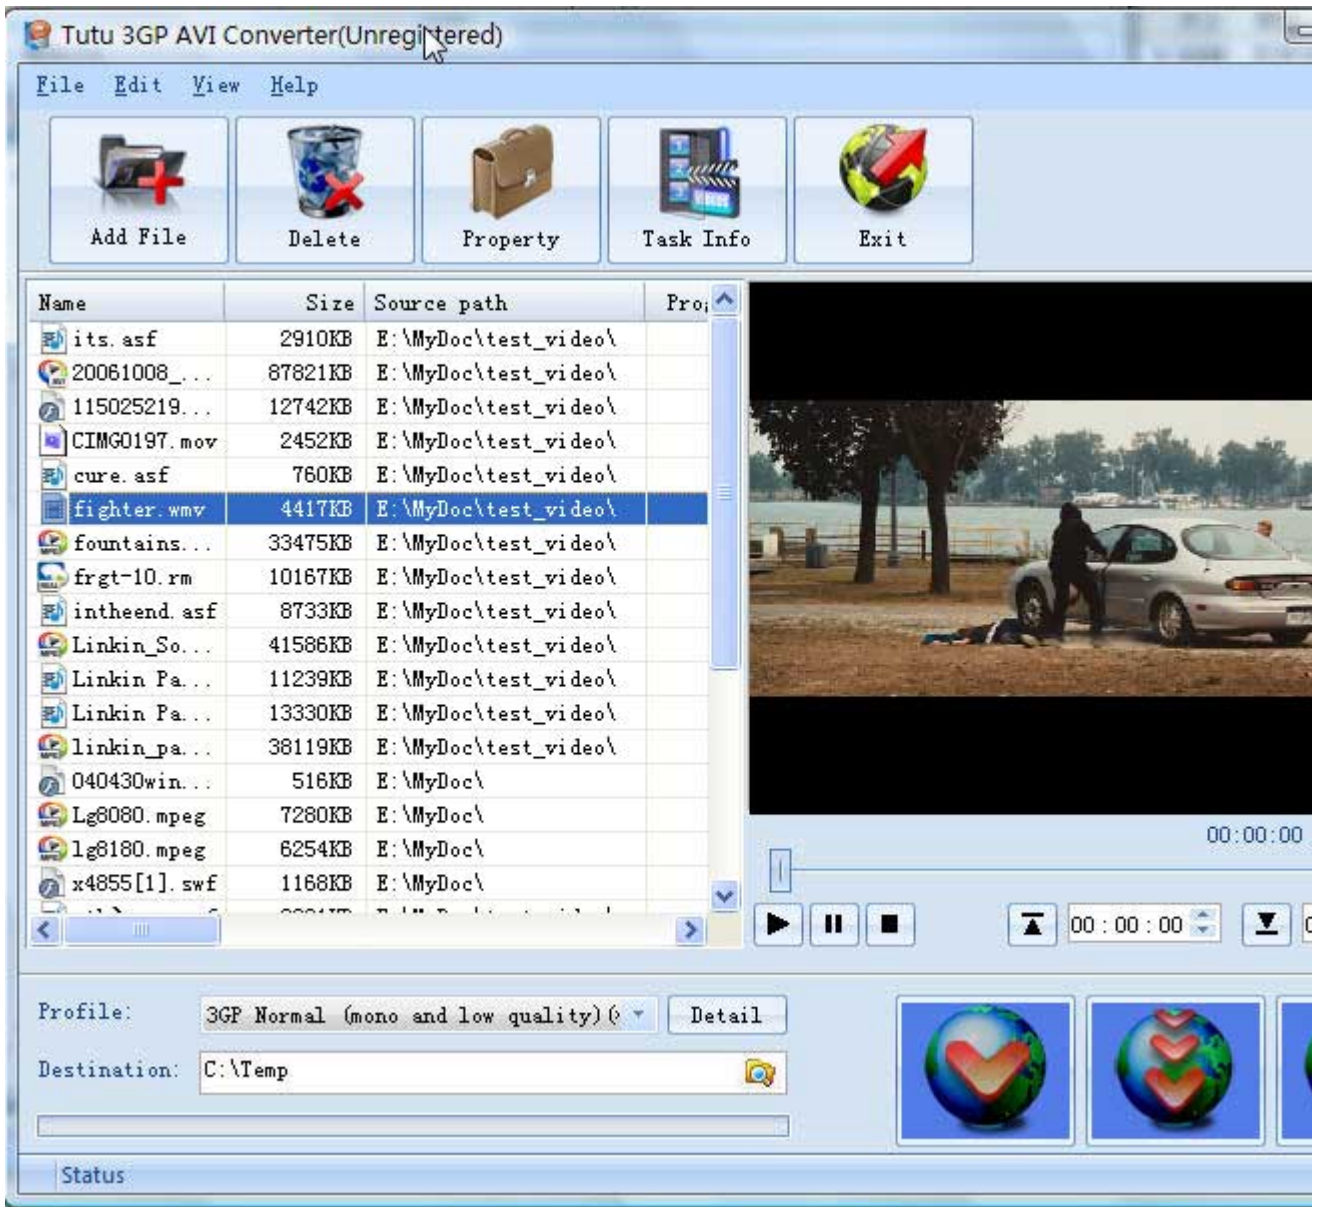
Tutu 3GP AVI Converter(Unregistered)

File Edit View Help

Add File Delete Property Task Info Exit

| Name | Size | Source path | Pro |
|---|---|---|---|
| its.asf | 2910KB | E:\MyDoc\test_video\ | |
| 20061008_... | 87821KB | E:\MyDoc\test_video\ | |
| 115025219... | 12742KB | E:\MyDoc\test_video\ | |
| CIMG0197.mov | 2452KB | E:\MyDoc\test_video\ | |
| cure.asf | 760KB | E:\MyDoc\test_video\ | |
| fighter.wmv | 4417KB | E:\MyDoc\test_video\ | |
| fountains... | 33475KB | E:\MyDoc\test_video\ | |
| frgt-10.rm | 10167KB | E:\MyDoc\test_video\ | |
| intheend.asf | 8733KB | E:\MyDoc\test_video\ | |
| Linkin_So... | 41586KB | E:\MyDoc\test_video\ | |
| Linkin Pa... | 11239KB | E:\MyDoc\test_video\ | |
| Linkin Pa... | 13330KB | E:\MyDoc\test_video\ | |
| linkin_pa... | 38119KB | E:\MyDoc\test_video\ | |
| 040430win... | 516KB | E:\MyDoc\ | |
| Lg8080.mpeg | 7280KB | E:\MyDoc\ | |
| lg8180.mpeg | 6254KB | E:\MyDoc\ | |
| x4855[1].swf | 1168KB | E:\MyDoc\ | |

00:00:00

00 : 00 : 00

Profile: 3GP Normal (mono and low quality)( Detail

Destination: C:\Temp

Status